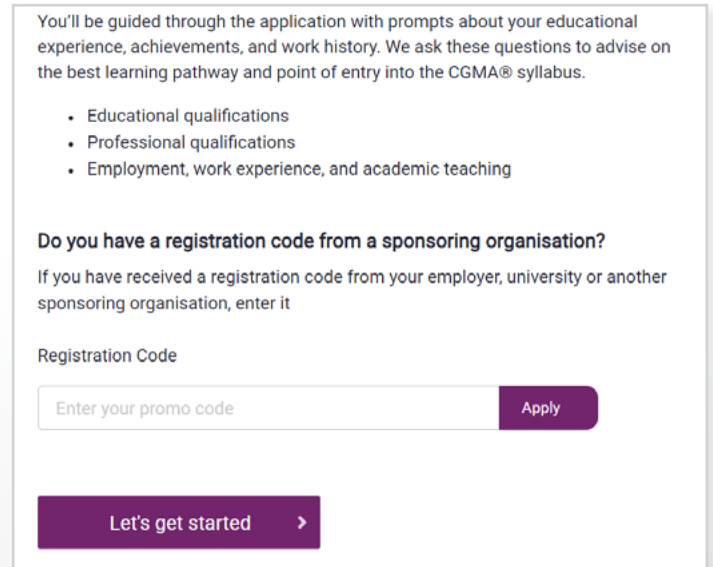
You'll be guided through the application with prompts about your educational experience, achievements, and work history. We ask these questions to advise on the best learning pathway and point of entry into the CGMA® syllabus.

- Educational qualifications
- Professional qualifications
- Employment, work experience, and academic teaching

**Do you have a registration code from a sponsoring organisation?**

If you have received a registration code from your employer, university or another sponsoring organisation, enter it

Registration Code

Enter your promo code

Apply

Let's get started >